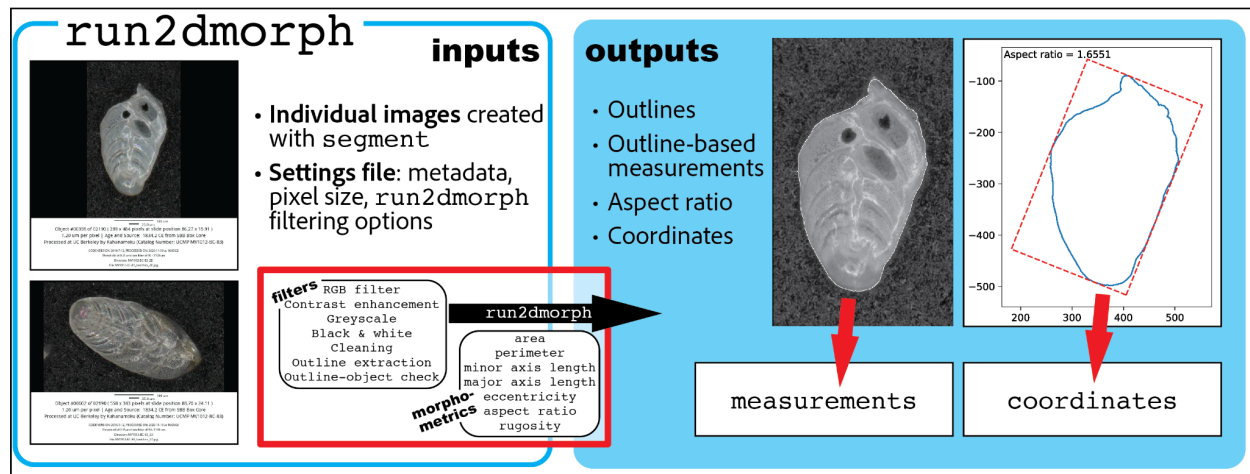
run2dmorph

inputs

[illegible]

Object #00030 of 03190 (339 x 484 pixels at slide position 80.27 x 15.91) 1.20 um per pixel | Age and Source: 1834.2 CE from SBB Box Core Processed at UC Berkeley by Kahanamoku (Catalog Number: UCMP MF1012-BC-8B)

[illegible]

Object #00002 of 03190 (758 x 387 pixels at slide position 86.70 x 34.11) 1.20 um per pixel | Age and Source: 1834.2 CE from SBB Box Core Processed at UC Berkeley by Kahanamoku (Catalog Number: UCMP MF1012-BC-8B)

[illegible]

• Individual images created with segment
• Settings file: metadata, pixel size, run2dmorph filtering options

filters
RGB filter
Contrast enhancement
Greyscale
Black & white
Cleaning
Outline extraction
Outline-object check

run2dmorph

morpho-metrics
area
perimeter
minor axis length
major axis length
eccentricity
aspect ratio
rugosity

outputs

• Outlines
• Outline-based measurements
• Aspect ratio
• Coordinates

Aspect ratio = 1.6551
−100
−200
−300
−400
−500
200 300 400 500

measurements

coordinates